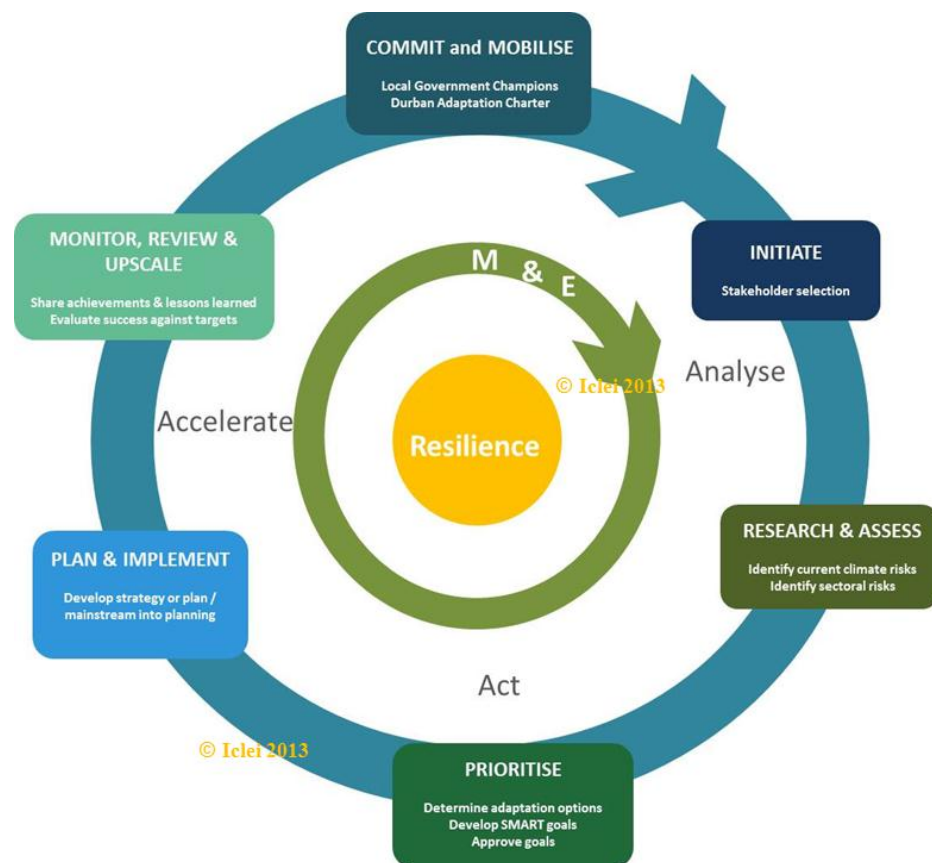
COMMIT and MOBILISE

Local Government Champions
Durban Adaptation Charter

INITIATE

Stakeholder selection

MONITOR, REVIEW & UPSCALE

Share achievements & lessons learned
Evaluate success against targets

M & E

© Iclei 2013

Analyse

Accelerate

Resilience

RESEARCH & ASSESS

Identify current climate risks
Identify sectoral risks

PLAN & IMPLEMENT

Develop strategy or plan / mainstream into planning

Act

© Iclei 2013

PRIORITISE

Determine adaptation options
Develop SMART goals
Approve goals